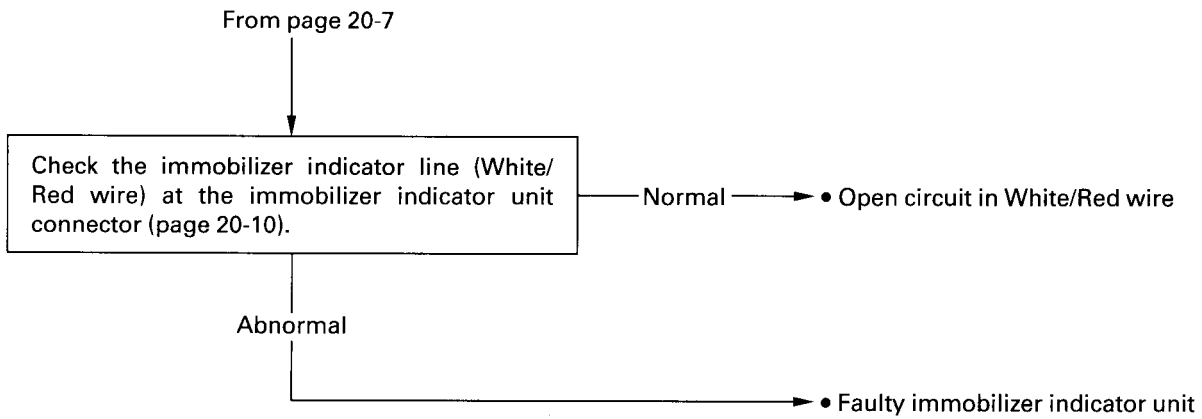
From page 20-7

Check the immobilizer indicator line (White/Red wire) at the immobilizer indicator unit connector (page 20-10).

Normal

• Open circuit in White/Red wire

Abnormal

• Faulty immobilizer indicator unit